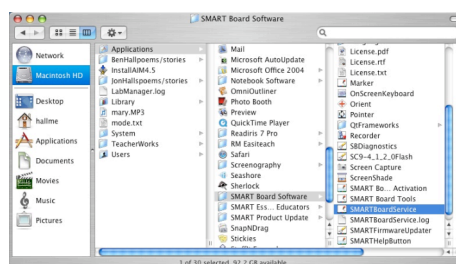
SMART Board Software

Network
Macintosh HD
Desktop
hallme
Applications
Documents
Movies
Music
Pictures

Applications
BenHallpoems/stories
InstallAIM4.5
IonHallpoems/stories
LabManager.log
Library
mary.MP3
mode.txt
System
TeacherWorks
Users

Mail
Microsoft AutoUpdate
Microsoft Office 2004
Notebook Software
OmniOutliner
Photo Booth
Preview
QuickTime Player
Readiris 7 Pro
RM Easiteach
Safari
Screenography
Seashore
Sherlock
SMART Board Software
SMART Ess... Educators
SMART Product Update
SnapNDrag
Stickies

License.pdf
License.rtf
License.txt
Marker
OnScreenKeyboard
Orient
Pointer
QtFrameworks
Recorder
SBDiagnostics
SC9-4_1_2_0Flash
Screen Capture
ScreenShade
SMART Bo... Activation
SMART Board Tools
SMARTBoardService
SMARTBoardService.log
SMARTFirmwareUpdater
SMARTHelpButton

1 of 30 selected, 92.2 GB available